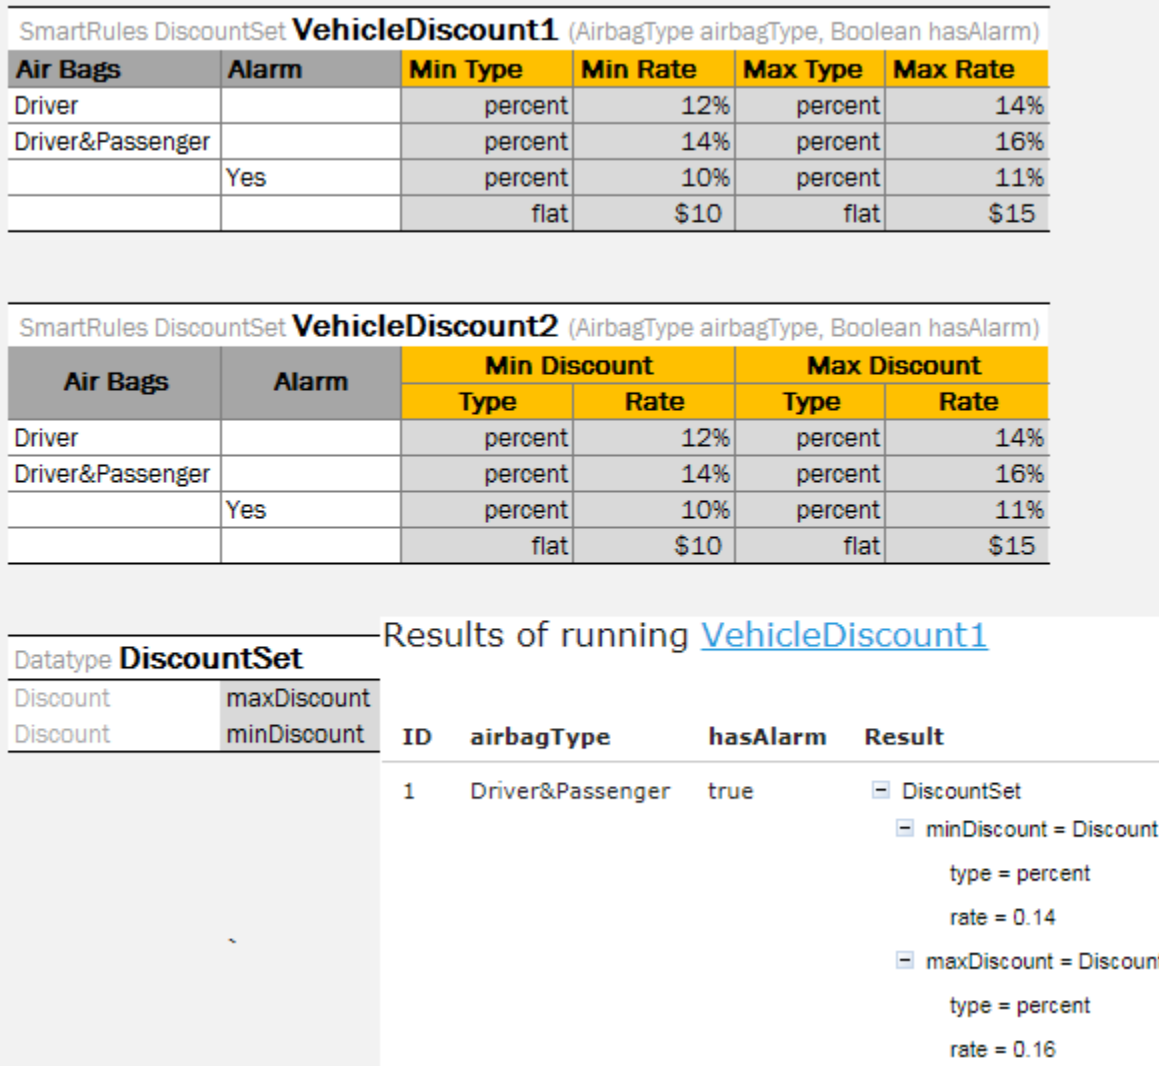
SmartRules DiscountSet **VehicleDiscount1** (AirbagType airbagType, Boolean hasAlarm)

| Air Bags | Alarm | Min Type | Min Rate | Max Type | Max Rate |
|---|---|---|---|---|---|
| Driver | | percent | 12% | percent | 14% |
| Driver&Passenger | | percent | 14% | percent | 16% |
| | Yes | percent | 10% | percent | 11% |
| | | flat | $10 | flat | $15 |

SmartRules DiscountSet **VehicleDiscount2** (AirbagType airbagType, Boolean hasAlarm)

| Air Bags | Alarm | Min Discount Type | Min Discount Rate | Max Discount Type | Max Discount Rate |
|---|---|---|---|---|---|
| Driver | | percent | 12% | percent | 14% |
| Driver&Passenger | | percent | 14% | percent | 16% |
| | Yes | percent | 10% | percent | 11% |
| | | flat | $10 | flat | $15 |

Datatype **DiscountSet**

| Discount | maxDiscount |
|---|---|
| Discount | minDiscount |

Results of running VehicleDiscount1

| ID | airbagType | hasAlarm | Result |
|---|---|---|---|
| 1 | Driver&Passenger | true | DiscountSet<br>minDiscount = Discount<br>type = percent<br>rate = 0.14<br>maxDiscount = Discoun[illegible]<br>type = percent<br>rate = 0.16 |